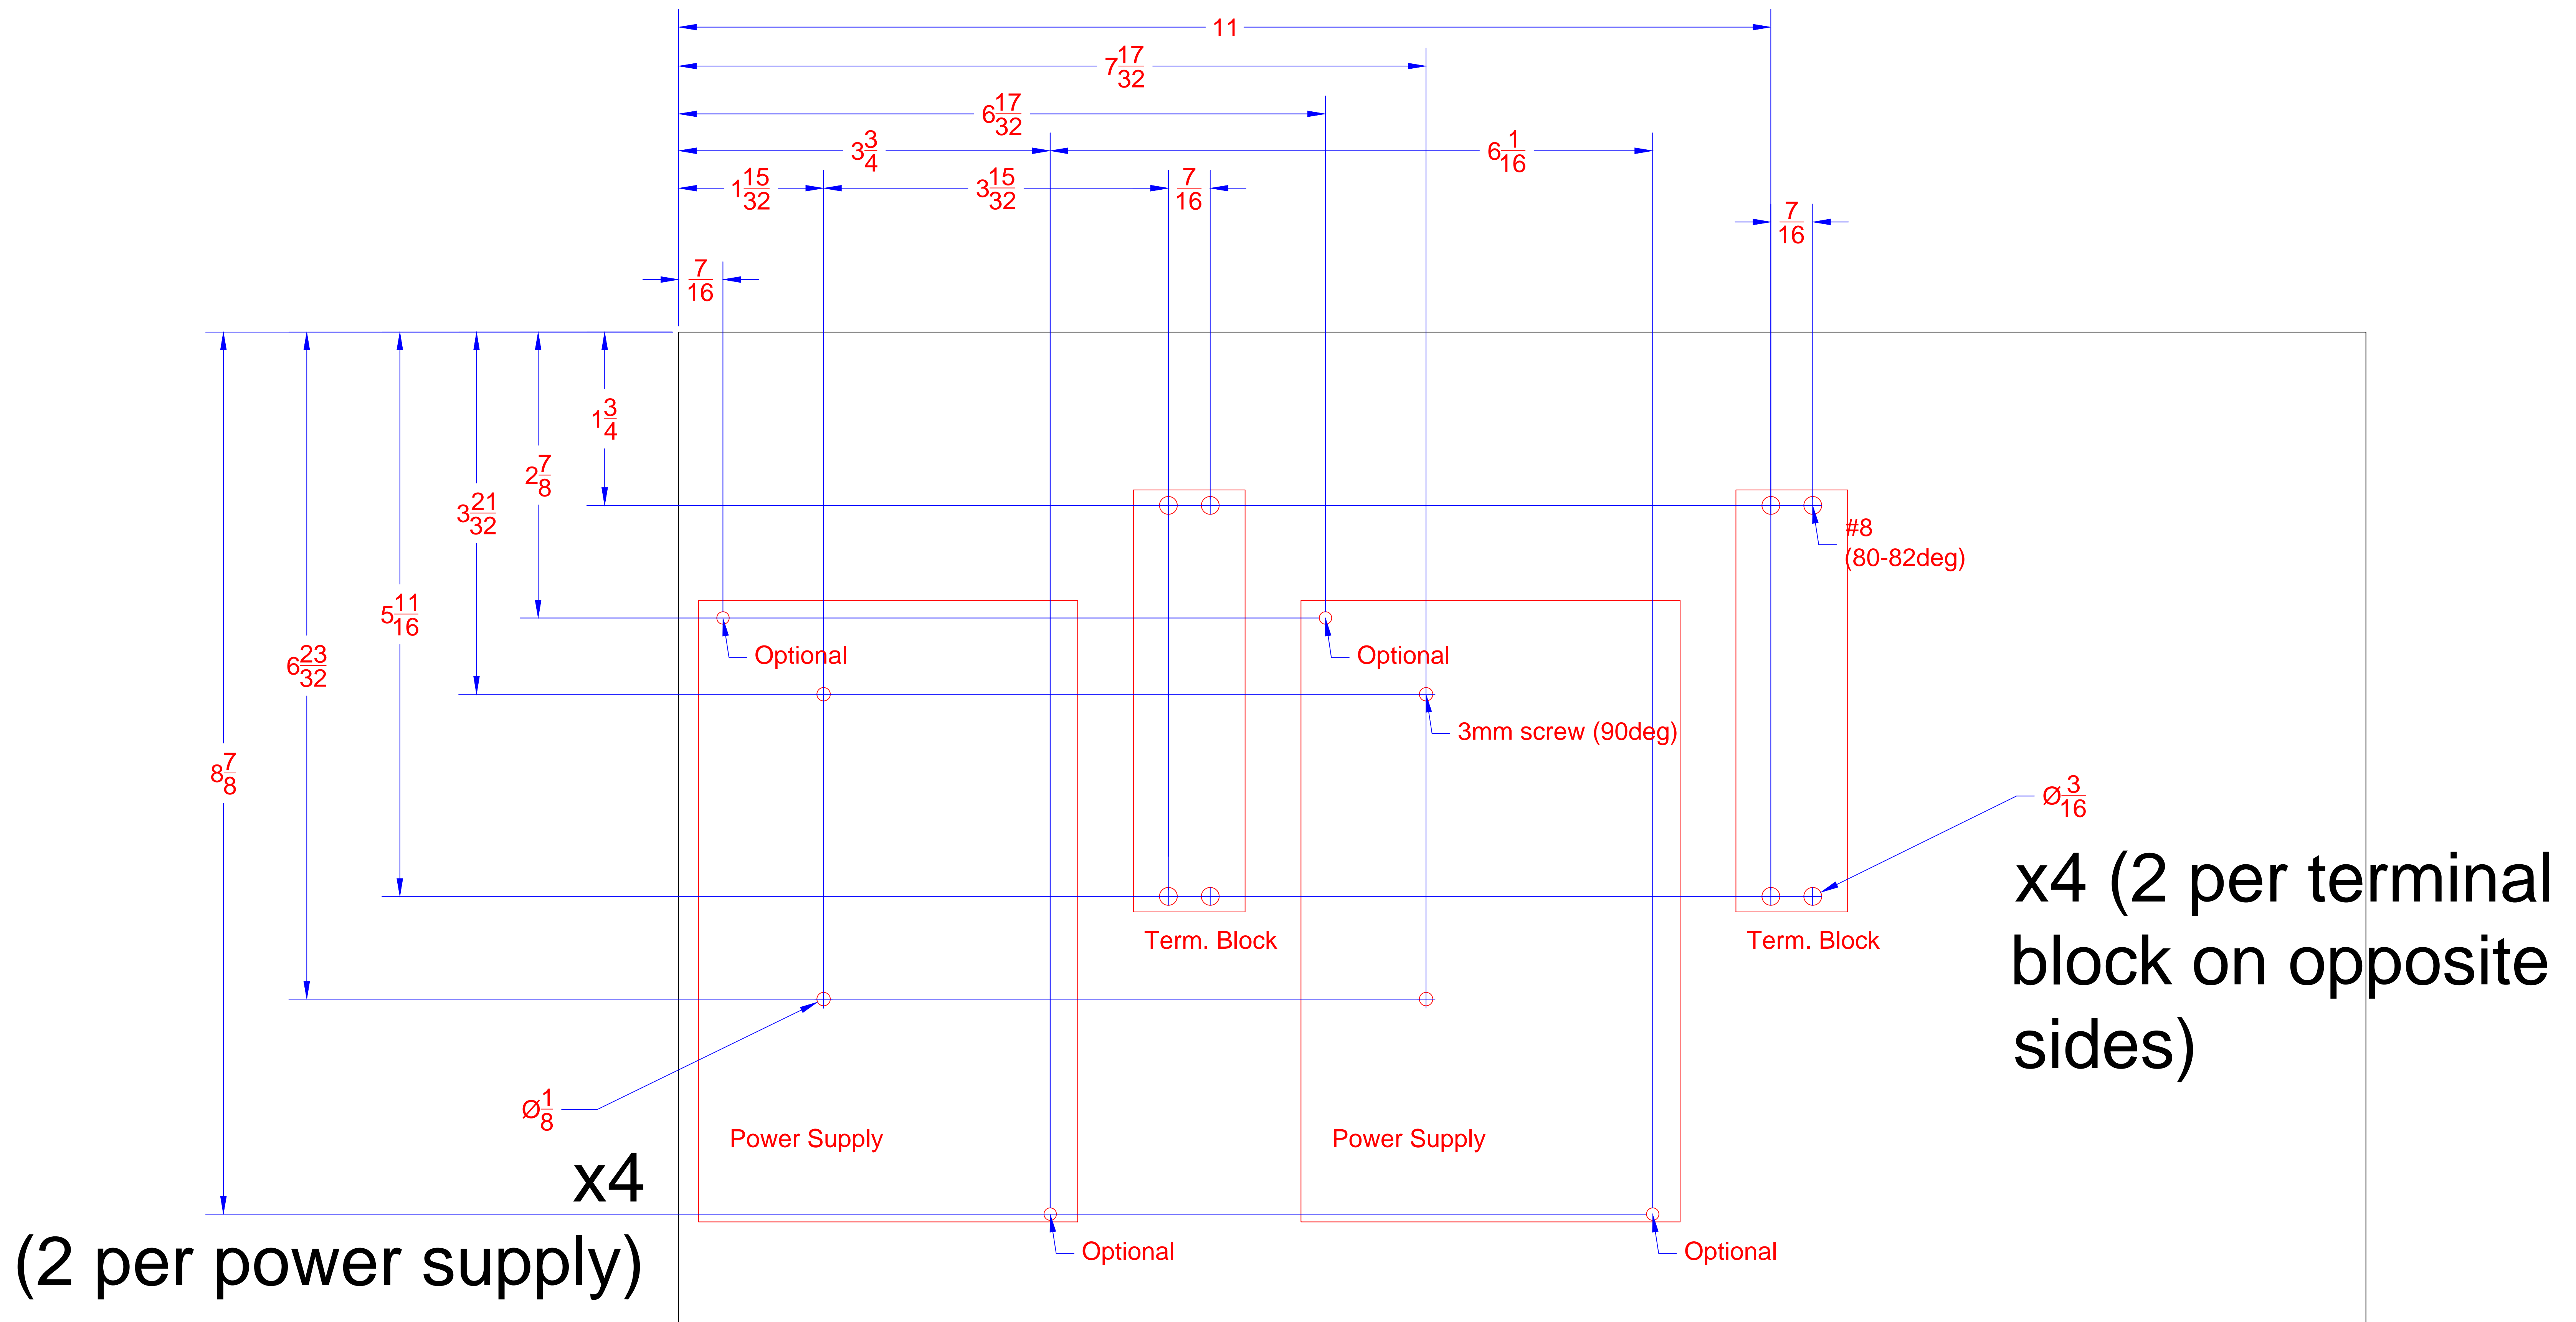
11

$7\frac{17}{32}$

$6\frac{17}{32}$

$3\frac{3}{4}$

$6\frac{1}{16}$

$1\frac{15}{32}$

$3\frac{15}{32}$

$\frac{7}{16}$

$\frac{7}{16}$

$\frac{7}{16}$

$1\frac{3}{4}$

$2\frac{7}{8}$

$3\frac{21}{32}$

$5\frac{11}{16}$

$6\frac{23}{32}$

$8\frac{7}{8}$

#8 (80-82deg)

Optional

Optional

3mm screw (90deg)

$Ø\frac{3}{16}$

x4 (2 per terminal block on opposite sides)

Term. Block

Term. Block

$Ø\frac{1}{8}$

Power Supply

Power Supply

x4 (2 per power supply)

Optional

Optional